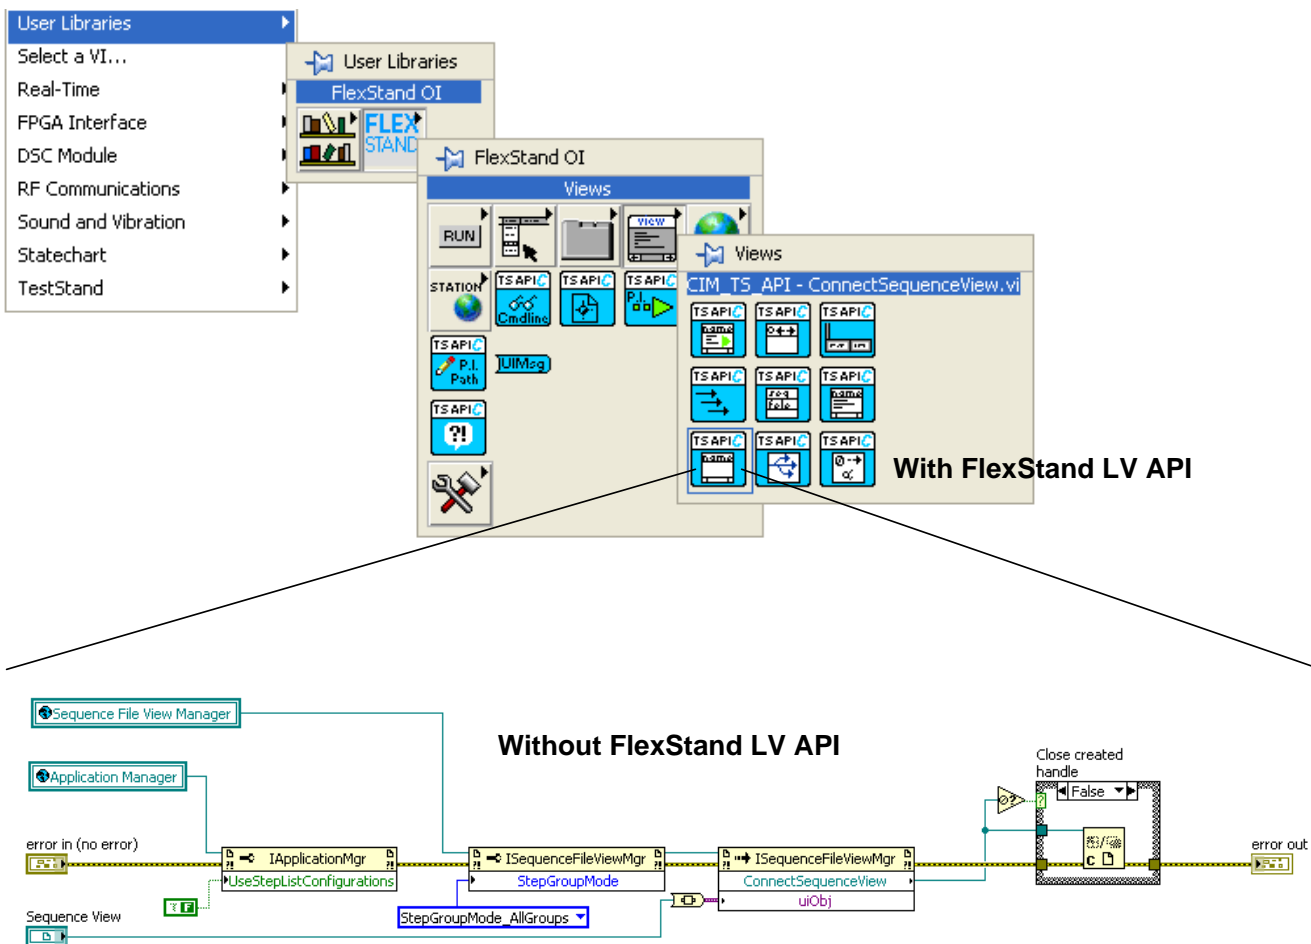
User Libraries
Select a VI...
Real-Time
FPGA Interface
DSC Module
RF Communications
Sound and Vibration
Statechart
TestStand

User Libraries
FlexStand OI
FLEX STAND

FlexStand OI
Views
RUN
VIEW
STATION
TS API
Cmdline
TS API
TS API
P.I.
TS API
P.I. Path
UIMsg
TS API
?!
TS API

Views
CIM_TS_API - ConnectSequenceView.vi
TS API
name
TS API
TS API
TS API
TS API
seq file
TS API
name
TS API
name
TS API
TS API

With FlexStand LV API

Sequence File View Manager
Without FlexStand LV API
Application Manager
error in (no error)
IApplicationMgr
UseStepListConfigurations
F
ISequenceFileViewMgr
StepGroupMode
StepGroupMode_AllGroups
ISequenceFileViewMgr
ConnectSequenceView
uiObj
Sequence View
Close created handle
False
error out